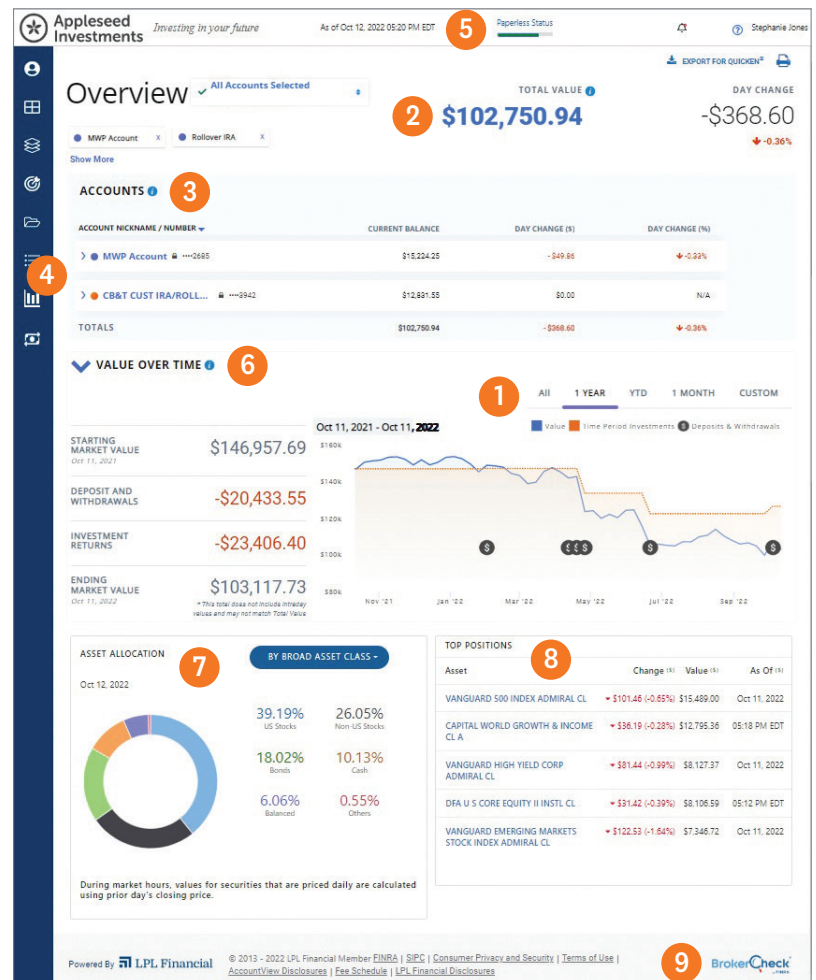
Appleseed Investments Investing in your future As of Oct 12, 2022 05:20 PM EDT 5 Paperless Status Stephanie Jones

EXPORT FOR QUICKEN®

Overview All Accounts Selected

TOTAL VALUE
2 $102,750.94

DAY CHANGE
-$368.60
-0.36%

MWP Account x Rollover IRA x
Show More

ACCOUNTS 3

| ACCOUNT NICKNAME / NUMBER | CURRENT BALANCE | DAY CHANGE ($) | DAY CHANGE (%) |
|---|---|---|---|
| MWP Account ····2685 | $15,224.25 | -$49.86 | -0.33% |
| CB&T CUST IRA/ROLL... ····3942 | $12,831.55 | $0.00 | N/A |
| TOTALS | $102,750.94 | -$368.60 | -0.36% |

4

VALUE OVER TIME 6

1 All 1 YEAR YTD 1 MONTH CUSTOM

Oct 11, 2021 - Oct 11, 2022

Value Time Period Investments Deposits & Withdrawals

STARTING MARKET VALUE Oct 11, 2021 $146,957.69
DEPOSIT AND WITHDRAWALS -$20,433.55
INVESTMENT RETURNS -$23,406.40
ENDING MARKET VALUE Oct 11, 2022 $103,117.73
* This total does not include intraday values and may not match Total Value

$160k $140k $120k $100k $80k
Nov '21 Jan '22 Mar '22 May '22 Jul '22 Sep '22

ASSET ALLOCATION 7 BY BROAD ASSET CLASS
Oct 12, 2022

39.19% US Stocks
26.05% Non-US Stocks
18.02% Bonds
10.13% Cash
6.06% Balanced
0.55% Others

During market hours, values for securities that are priced daily are calculated using prior day's closing price.

TOP POSITIONS 8

| Asset | Change ($) | Value ($) | As Of ($) |
|---|---|---|---|
| VANGUARD 500 INDEX ADMIRAL CL | $101.46 (-0.65%) | $15,489.00 | Oct 11, 2022 |
| CAPITAL WORLD GROWTH & INCOME CL A | $36.19 (-0.28%) | $12,795.36 | 05:18 PM EDT |
| VANGUARD HIGH YIELD CORP ADMIRAL CL | $81.44 (-0.99%) | $8,127.37 | Oct 11, 2022 |
| DFA U S CORE EQUITY II INSTL CL | $31.42 (-0.39%) | $8,106.59 | 05:12 PM EDT |
| VANGUARD EMERGING MARKETS STOCK INDEX ADMIRAL CL | $122.53 (-1.64%) | $7,346.72 | Oct 11, 2022 |

Powered By LPL Financial © 2013 - 2022 LPL Financial Member FINRA | SIPC | Consumer Privacy and Security | Terms of Use | AccountView Disclosures | Fee Schedule | LPL Financial Disclosures 9 BrokerCheck by FINRA